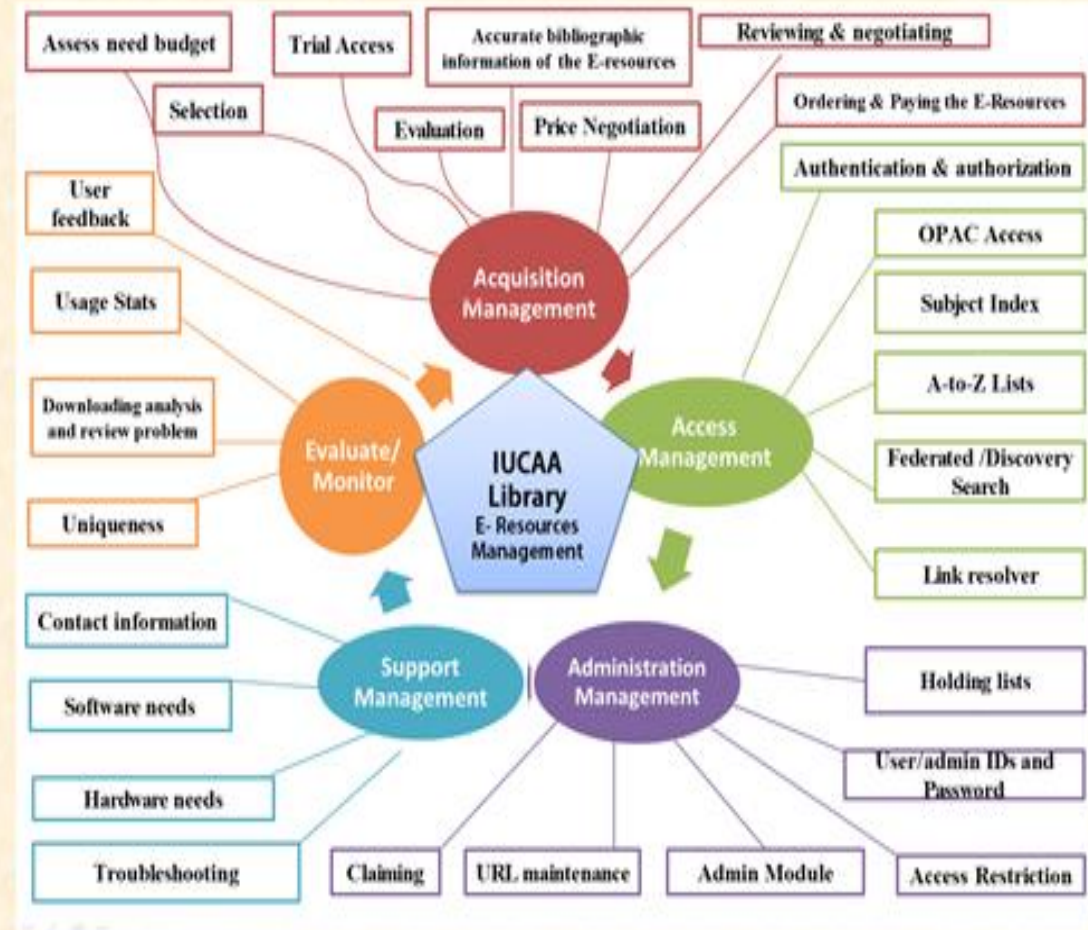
Assess need budget

Trial Access

Accurate bibliographic information of the E-resources

Reviewing & negotiating

Selection

Evaluation

Price Negotiation

Ordering & Paying the E-Resources

Authentication & authorization

User feedback

Acquisition Management

OPAC Access

Usage Stats

Subject Index

A-to-Z Lists

Downloading analysis and review problem

Evaluate/ Monitor

IUCAA Library E- Resources Management

Access Management

Federated /Discovery Search

Uniqueness

Link resolver

Contact information

Support Management

Administration Management

Holding lists

Software needs

User/admin IDs and Password

Hardware needs

Troubleshooting

Claiming

URL maintenance

Admin Module

Access Restriction